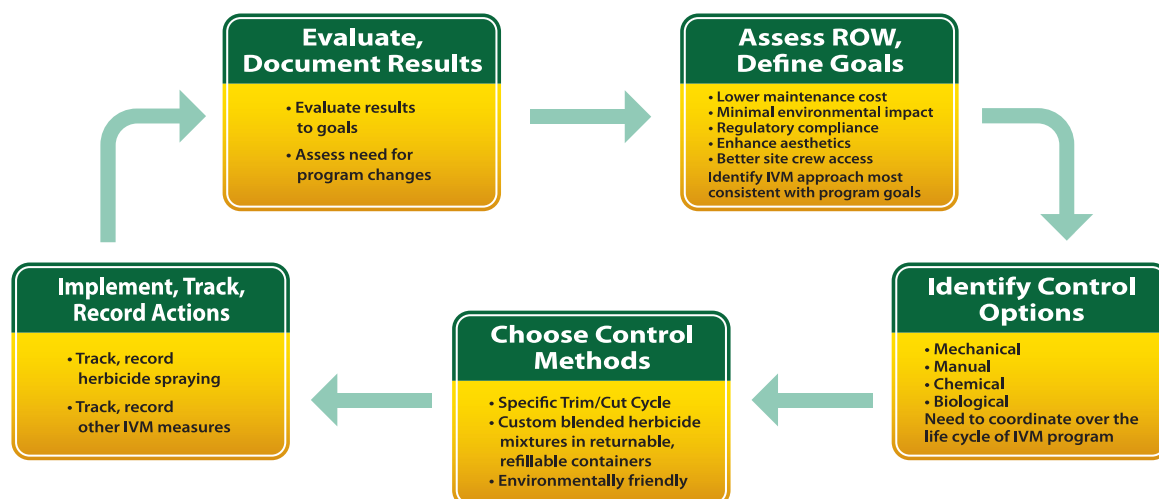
Evaluate, Document Results

• Evaluate results to goals
• Assess need for program changes

Assess ROW, Define Goals

• Lower maintenance cost
• Minimal environmental impact
• Regulatory compliance
• Enhance aesthetics
• Better site crew access
Identify IVM approach most consistent with program goals

Identify Control Options

• Mechanical
• Manual
• Chemical
• Biological
Need to coordinate over the life cycle of IVM program

Choose Control Methods

• Specific Trim/Cut Cycle
• Custom blended herbicide mixtures in returnable, refillable containers
• Environmentally friendly

Implement, Track, Record Actions

• Track, record herbicide spraying
• Track, record other IVM measures